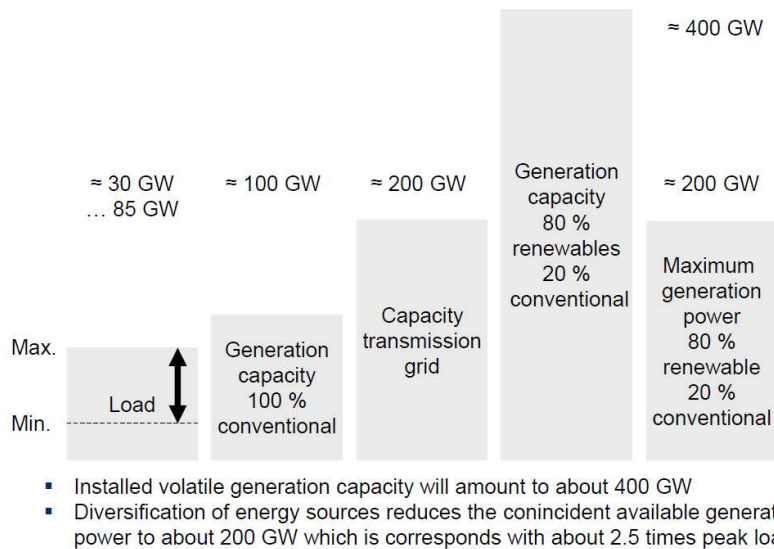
≈ 400 GW

≈ 30 GW … 85 GW

≈ 100 GW

≈ 200 GW

Generation capacity 80 % renewables 20 % conventional

≈ 200 GW

Max.

Min.

Load

Generation capacity 100 % conventional

Capacity transmission grid

Maximum generation power 80 % renewable 20 % conventional

- Installed volatile generation capacity will amount to about 400 GW
- Diversification of energy sources reduces the conincident available generat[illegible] power to about 200 GW which is corresponds with about 2.5 times peak lo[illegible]